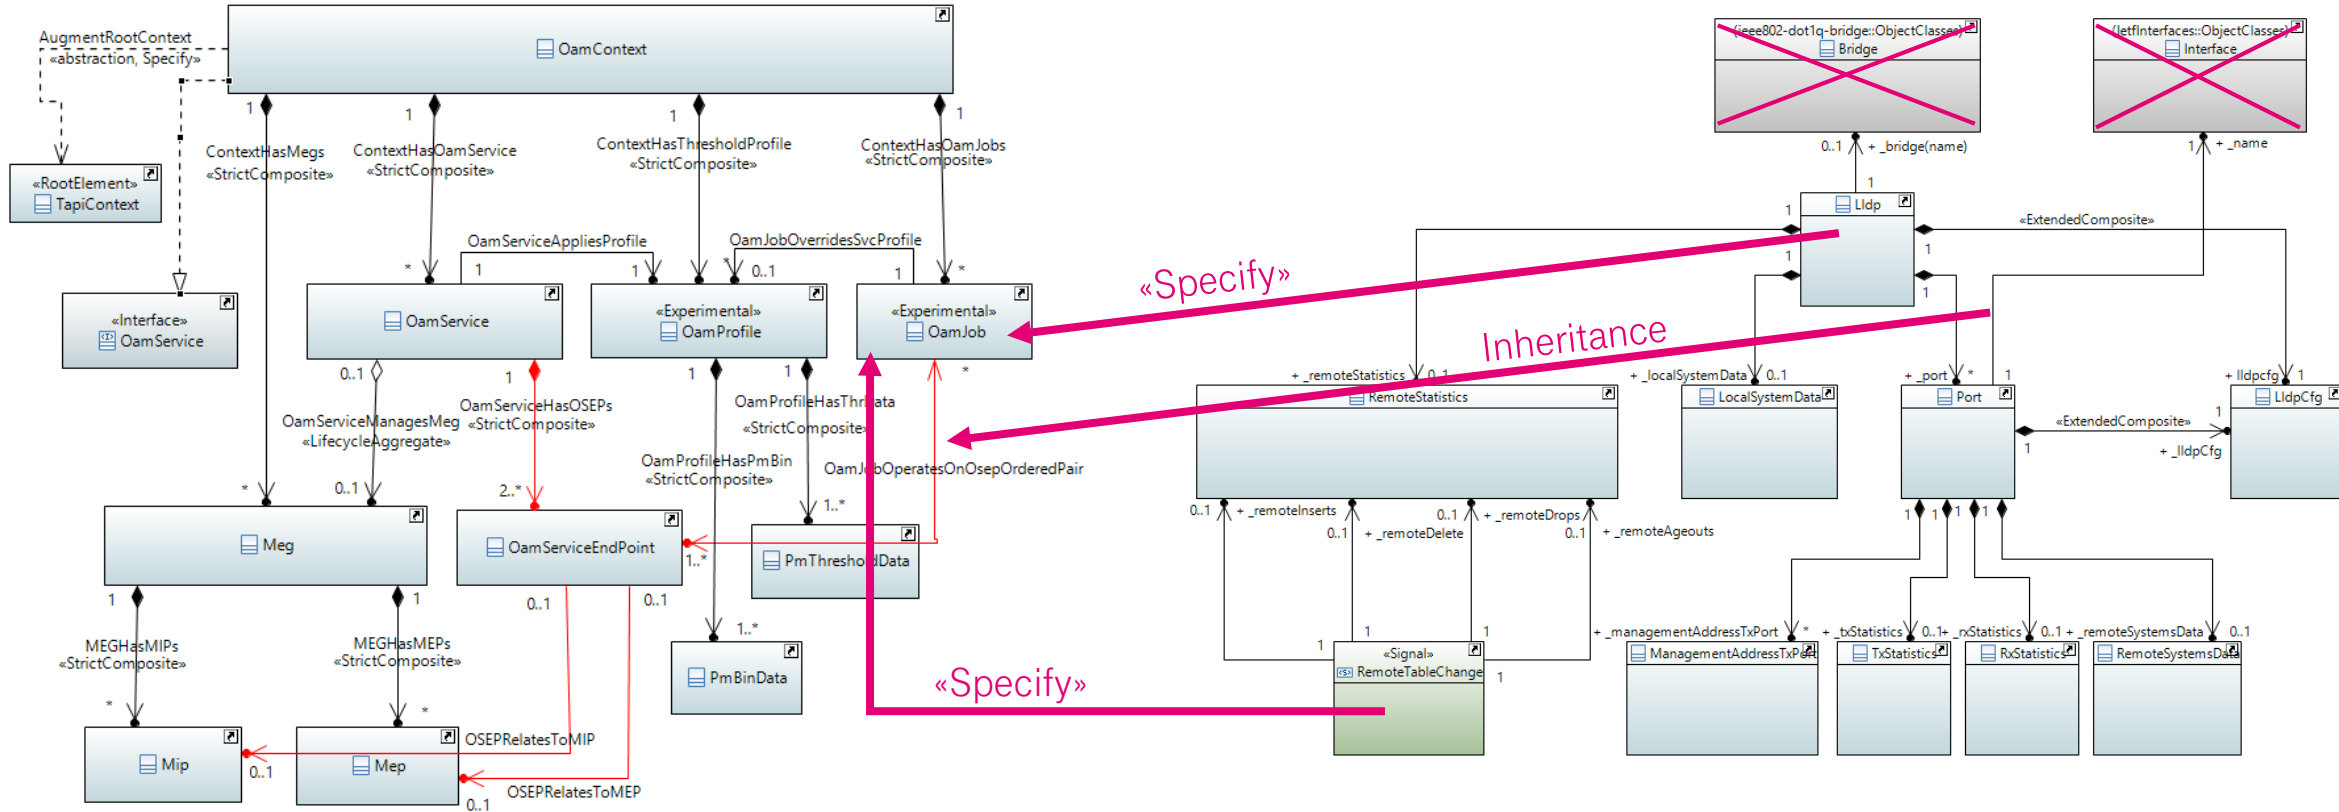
AugmentRootContext
«abstraction, Specify»

OamContext

«RootElement»
TapiContext

«Interface»
OamService

1 ContextHasMegs «StrictComposite»
1 ContextHasOamService «StrictComposite»
1 ContextHasThresholdProfile «StrictComposite»
1 ContextHasOamJobs «StrictComposite»

OamServiceAppliesProfile
OamJobOverridesSvcProfile

* 1 1 * 0..1 1 *

OamService

«Experimental»
OamProfile

«Experimental»
OamJob

0..1 1 1 1 *

OamServiceManagesMeg «LifecycleAggregate»
OamServiceHasOSEPs «StrictComposite»
OamProfileHasThresholdData «StrictComposite»
OamProfileHasPmBin «StrictComposite»
OamJobOperatesOnOsepOrderedPair

* 0..1 2..* 1..*

Meg

OamServiceEndPoint

1..*

PmThresholdData

1 1 0..1 0..1

MEGHasMIPs «StrictComposite»
MEGHasMEPs «StrictComposite»

1..*

PmBinData

* *

Mip

0..1

Mep

OSEPRelatesToMIP
OSEPRelatesToMEP
0..1

«Specify»
Inheritance
«Specify»

«ieee802-dot1q-bridge::ObjectClasses»
Bridge

«IetfInterfaces::ObjectClasses»
Interface

0..1 + _bridge(name)
1 + _name
1

Lldp

«ExtendedComposite»

1 1 1 1

+ _remoteStatistics 0..1
+ _localSystemData 0..1
+ _port *
1
+ lldpcfg 1

RemoteStatistics

LocalSystemData

Port

LldpCfg

«ExtendedComposite»
1
1 + _lldpCfg

0..1 + _remoteInserts
0..1 + _remoteDelete
0..1 + _remoteDrops
0..1 + _remoteAgeouts

1 1 1 1 1

1 1 1 1

«Signal»
RemoteTableChange

+ _managementAddressTxPort *
+ _txStatistics 0..1
+ _rxStatistics 0..1
+ _remoteSystemsData 0..1

ManagementAddressTxPort
TxStatistics
RxStatistics
RemoteSystemsData